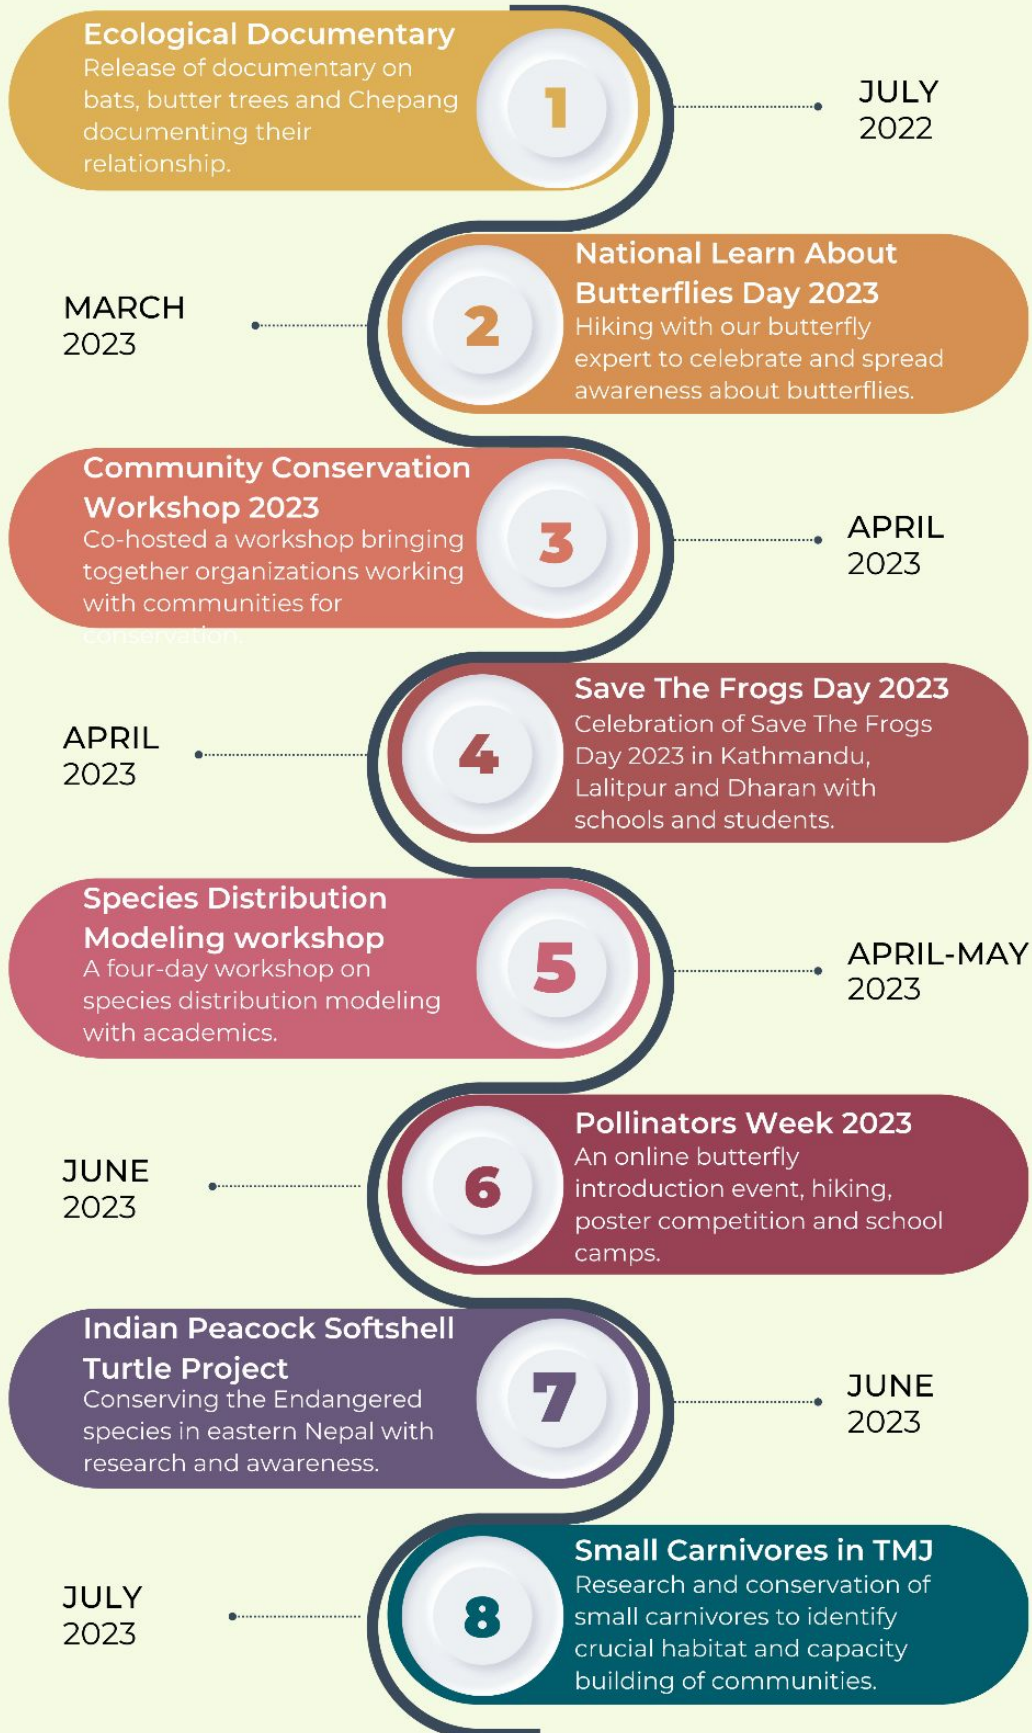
Ecological Documentary
Release of documentary on bats, butter trees and Chepang documenting their relationship.

1

JULY
2022

MARCH
2023

2

National Learn About Butterflies Day 2023
Hiking with our butterfly expert to celebrate and spread awareness about butterflies.

Community Conservation Workshop 2023
Co-hosted a workshop bringing together organizations working with communities for conservation.

3

APRIL
2023

APRIL
2023

4

Save The Frogs Day 2023
Celebration of Save The Frogs Day 2023 in Kathmandu, Lalitpur and Dharan with schools and students.

Species Distribution Modeling workshop
A four-day workshop on species distribution modeling with academics.

5

APRIL-MAY
2023

JUNE
2023

6

Pollinators Week 2023
An online butterfly introduction event, hiking, poster competition and school camps.

Indian Peacock Softshell Turtle Project
Conserving the Endangered species in eastern Nepal with research and awareness.

7

JUNE
2023

JULY
2023

8

Small Carnivores in TMJ
Research and conservation of small carnivores to identify crucial habitat and capacity building of communities.